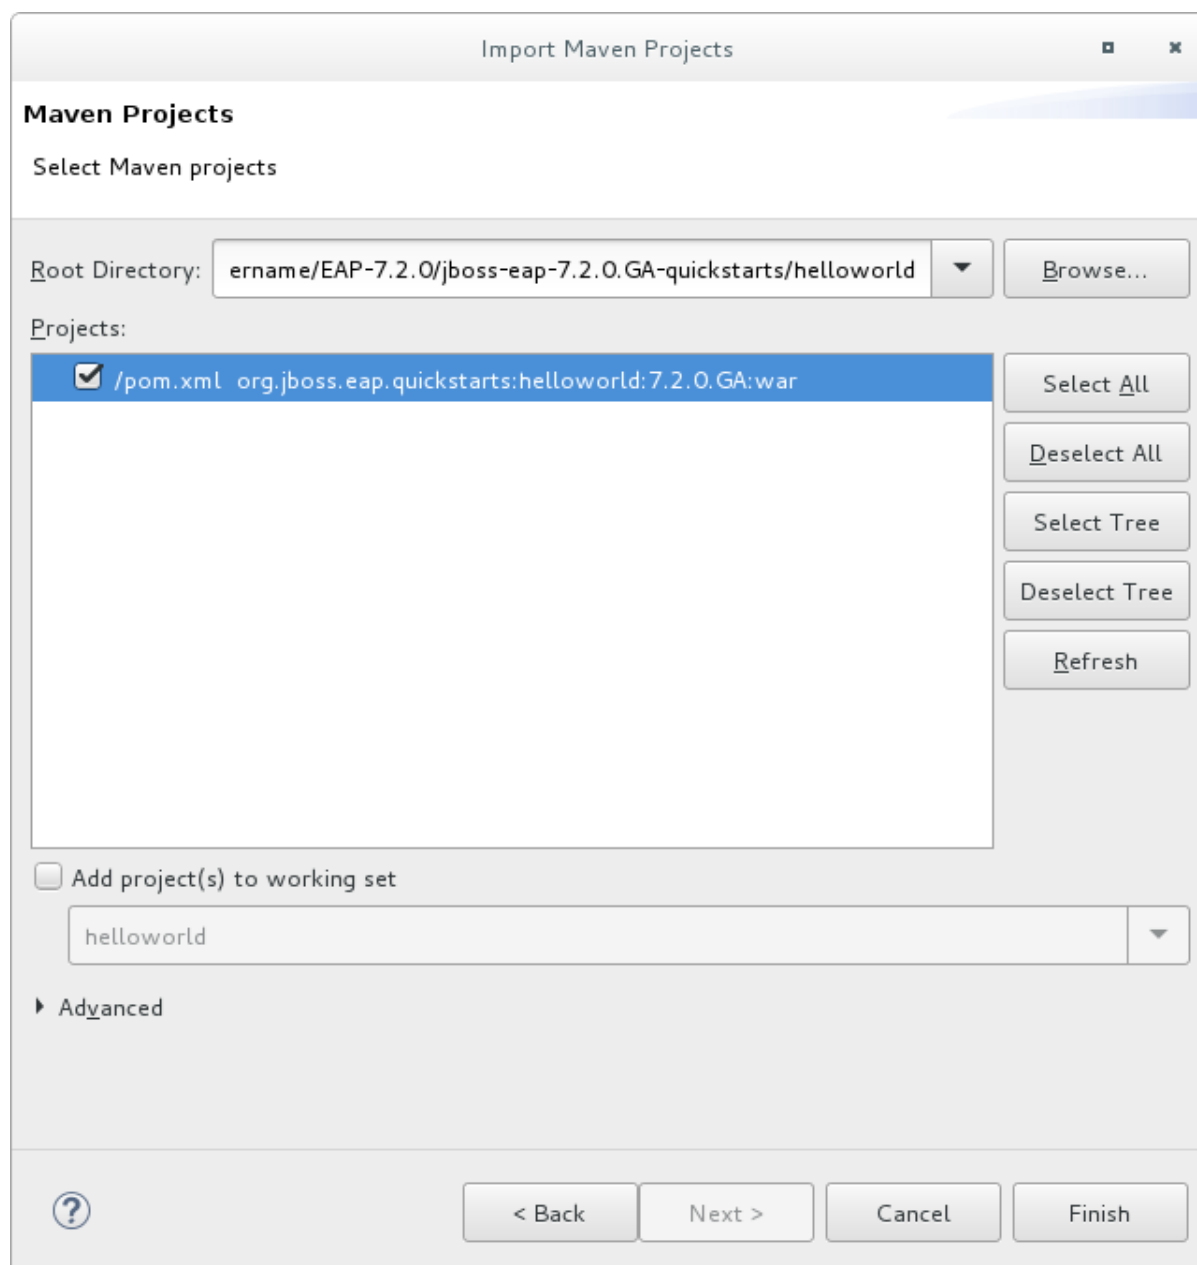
Import Maven Projects

Maven Projects

Select Maven projects

Root Directory: ername/EAP-7.2.0/jboss-eap-7.2.0.GA-quickstarts/helloworld

Browse...

Projects:

/pom.xml org.jboss.eap.quickstarts:helloworld:7.2.0.GA:war

Select All

Deselect All

Select Tree

Deselect Tree

Refresh

Add project(s) to working set

helloworld

Advanced

?

< Back

Next >

Cancel

Finish